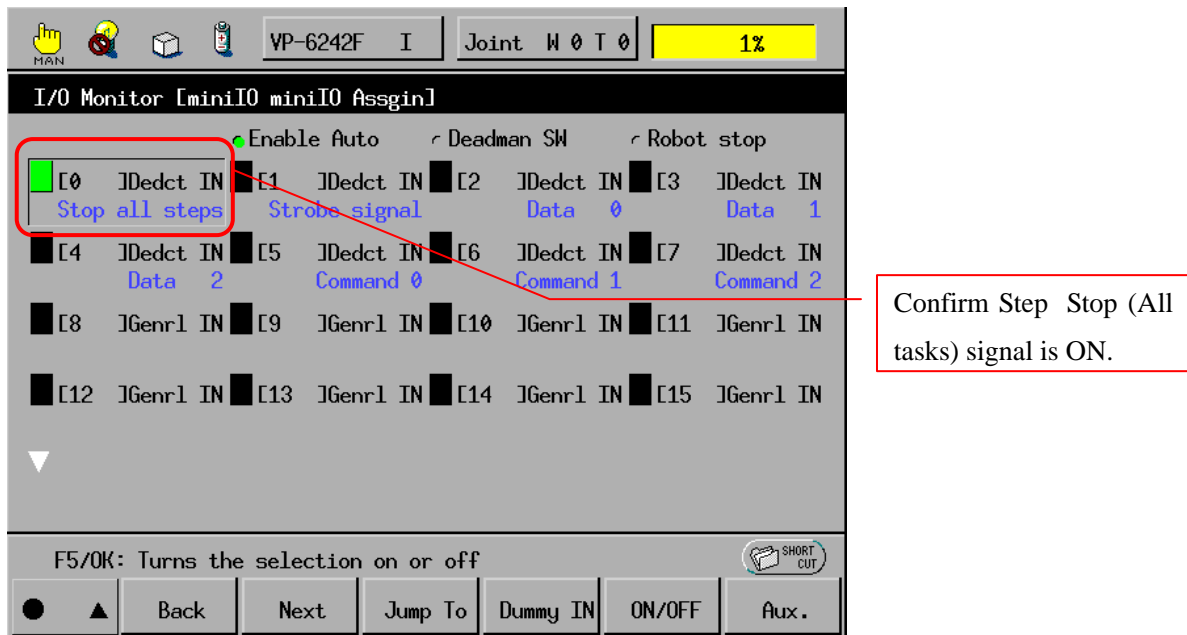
MAN VP-6242F I Joint W 0 T 0 1%

I/O Monitor [miniIO miniIO Assgin]

Enable Auto Deadman SW Robot stop

[0 ]Dedct IN [1 ]Dedct IN [2 ]Dedct IN [3 ]Dedct IN
Stop all steps Strobe signal Data 0 Data 1

[4 ]Dedct IN [5 ]Dedct IN [6 ]Dedct IN [7 ]Dedct IN
Data 2 Command 0 Command 1 Command 2

[8 ]Genrl IN [9 ]Genrl IN [10 ]Genrl IN [11 ]Genrl IN

[12 ]Genrl IN [13 ]Genrl IN [14 ]Genrl IN [15 ]Genrl IN

F5/OK: Turns the selection on or off

SHORT CUT

Back Next Jump To Dummy IN ON/OFF Aux.

Confirm Step Stop (All tasks) signal is ON.